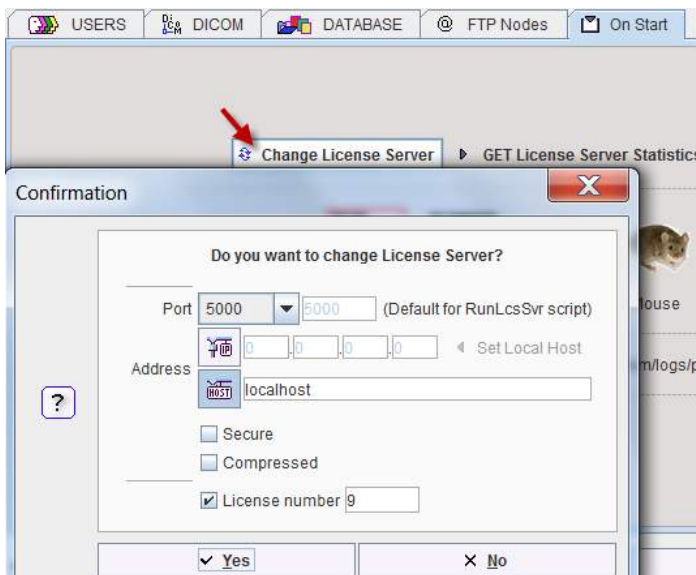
USERS DICOM DATABASE FTP Nodes On Start

Change License Server ▸ GET License Server Statistics

Confirmation

Do you want to change License Server?

Port 5000 5000 (Default for RunLcsSvr script)

Address 0 . 0 . 0 . 0 ◂ Set Local Host

HOST localhost

?

Secure

Compressed

License number 9

Yes

No

ouse

m/logs/p